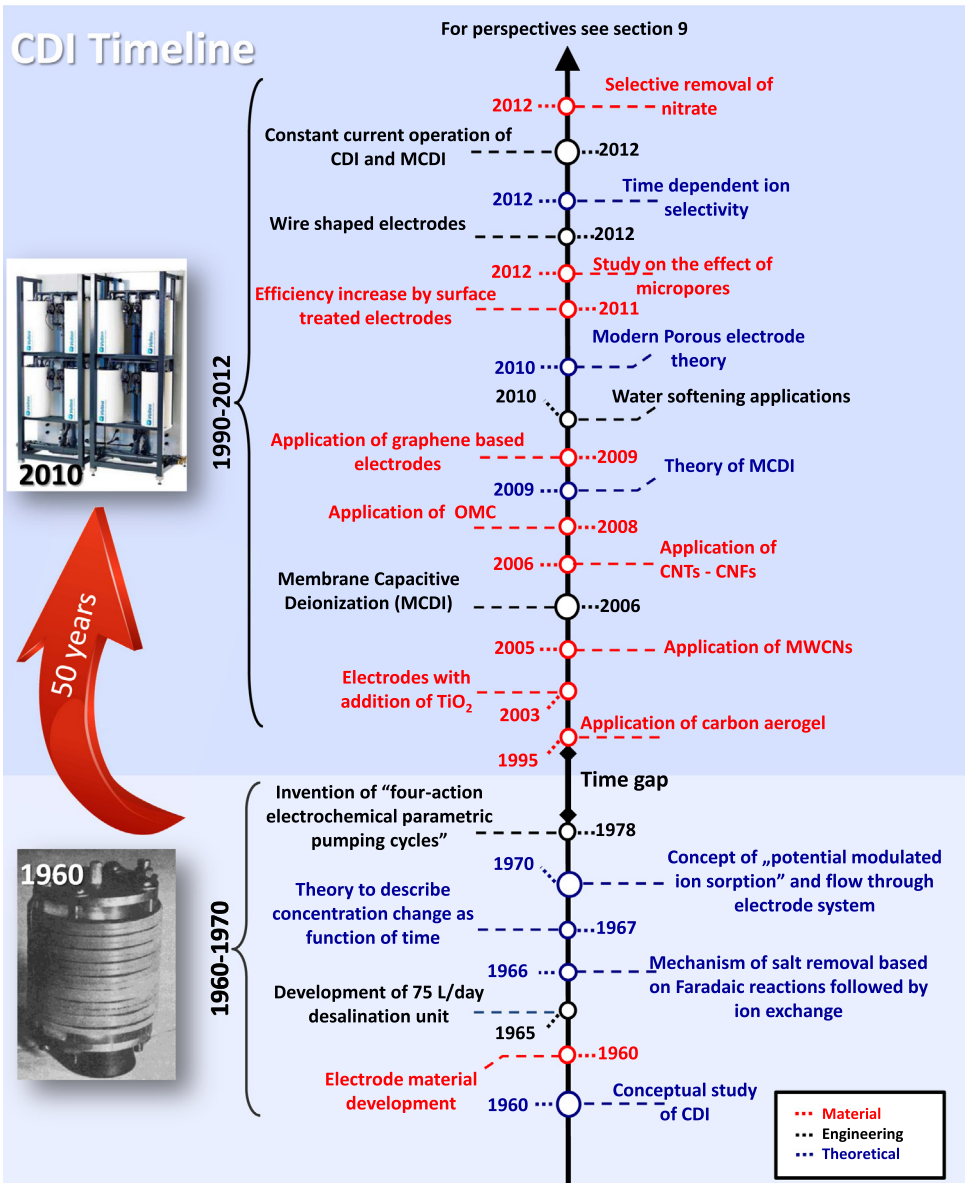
CDI Timeline

For perspectives see section 9

1990-2012

2012 Selective removal of nitrate

Constant current operation of CDI and MCDI 2012

2012 Time dependent ion selectivity

Wire shaped electrodes 2012

2012 Study on the effect of micropores

Efficiency increase by surface treated electrodes 2011

2010 Modern Porous electrode theory

2010 Water softening applications

Application of graphene based electrodes 2009

2009 Theory of MCDI

Application of OMC 2008

2006 Application of CNTs - CNFs

Membrane Capacitive Deionization (MCDI) 2006

2005 Application of MWCNs

Electrodes with addition of $TiO_2$ 2003

1995 Application of carbon aerogel

2010

50 years

Time gap

1960-1970

1960

Invention of “four-action electrochemical parametric pumping cycles” 1978

1970 Concept of „potential modulated ion sorption” and flow through electrode system

Theory to describe concentration change as function of time 1967

1966 Mechanism of salt removal based on Faradaic reactions followed by ion exchange

Development of 75 L/day desalination unit 1965

1960

Electrode material development

1960 Conceptual study of CDI

Material
Engineering
Theoretical